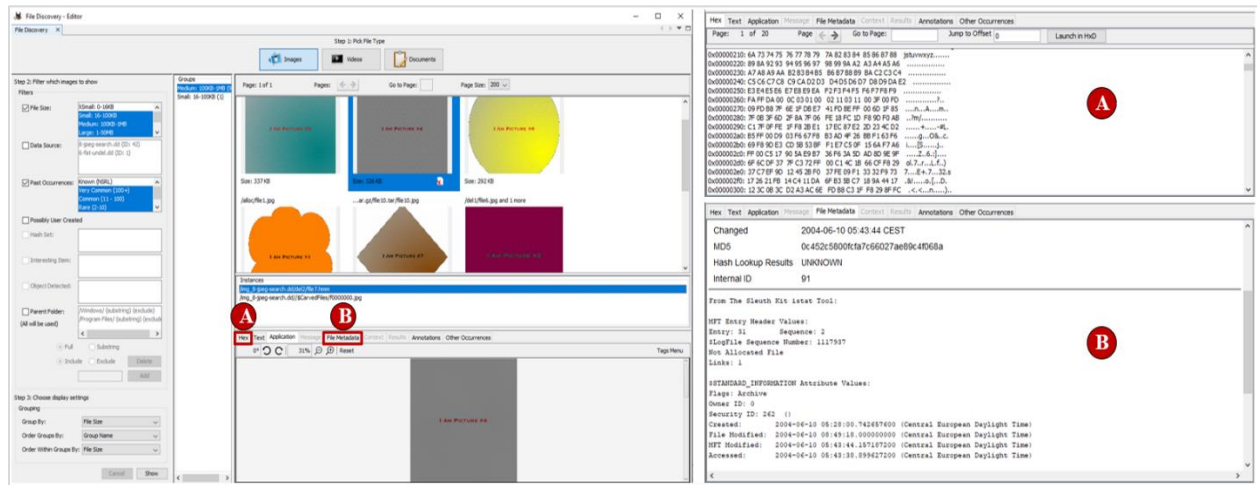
File Discovery - Editor

File Discovery

Step 1: Pick File Type

Images

Videos

Documents

Step 2: Filter which images to show

Filters

File Size:

XSmall: 0-16KB
Small: 16-100KB
Medium: 100KB-1MB
Large: 1-50MB

Data Source:

8-jpeg-search.dd (ID: 42)
6-fat-undel.dd (ID: 1)

Past Occurrences:

Known (NSRL)
Very Common (100+)
Common (11 - 100)
Rare (2-10)

Possibly User Created

Hash Set:

Interesting Item:

Object Detected:

Parent Folder:
(All will be used)

/Windows/ (substring) (exclude)
/Program Files/ (substring) (exclude)

Full
Substring
Include
Exclude
Delete
Add

Step 3: Choose display settings

Grouping

Group By: File Size

Order Groups By: Group Name

Order Within Groups By: File Size

Cancel
Show

Groups

Medium: 100KB-1MB (1)
Small: 16-100KB (1)

Page: 1 of 1

Pages:

Go to Page:

Page Size: 200

I AM PICTURE #4

I AM PICTURE #4

I AM PICTURE #8

Size: 337 KB

Size: 326 KB

Size: 292 KB

/alloc/file1.jpg

...ar.gz/file10.tar/file10.jpg

/del1/file6.jpg and 1 more

I AM PICTURE #1

I AM PICTURE #7

I AM PICTURE #5

Instances

/img_8-jpeg-search.dd/del2/file7.hmm
/img_8-jpeg-search.dd/$CarvedFiles/f0000000.jpg

A

B

Hex Text Application Message File Metadata Context Results Annotations Other Occurrences

Tags Menu

31%

Reset

I AM PICTURE #4

Hex Text Application Message File Metadata Context Results Annotations Other Occurrences

Page: 1 of 20 Page Go to Page: Jump to Offset 0 Launch in HxD

0x00000210: 6A 73 74 75 76 77 78 79 7A 82 83 84 85 86 87 88 jstuvwxyz........
0x00000220: 89 8A 92 93 94 95 96 97 98 99 9A A2 A3 A4 A5 A6 ................
0x00000230: A7 A8 A9 AA B2 B3 B4 B5 B6 B7 B8 B9 BA C2 C3 C4 ................
0x00000240: C5 C6 C7 C8 C9 CA D2 D3 D4 D5 D6 D7 D8 D9 DA E2 ................
0x00000250: E3 E4 E5 E6 E7 E8 E9 EA F2 F3 F4 F5 F6 F7 F8 F9 ................
0x00000260: FA FF DA 00 0C 03 01 00 02 11 03 11 00 3F 00 FD ............?..
0x00000270: 09 FD 88 7F 6E 3F DB E7 41 FD 8E FF 00 6D 1F 85 ....n?..A....m..
0x00000280: 7F 0B 3F 6D 2F 8A 7F 06 FE 18 FC 1D F8 9D F0 AB ..?m/...........
0x00000290: C1 7F 0F FE 1F F8 2B E1 17 EC 87 E2 2D 23 4C D2 ......+.....-#L.
0x000002a0: B5 FF 00 D9 03 F6 67 F8 B3 AD 4F 26 8B F1 63 F6 ......g...O&..c.
0x000002b0: 69 F8 9D E3 CD 5B 53 BF F1 E7 C5 0F 15 6A F7 A6 i....[S......j..
0x000002c0: FF 00 C5 17 90 5A E9 B7 36 F6 3A 5D 8D 9E 9F ....Z..6.:]....
0x000002d0: 6F 6C DF 37 7F C3 72 FF 00 C1 4C 1B 66 CF F8 29 ol.7..r...L.f..)
0x000002e0: 37 C7 EF 9D 12 45 2B F0 37 FE 09 F1 33 32 F9 73 7....E+.7...32.s
0x000002f0: 17 26 21 FB 14 C4 11 DA 6F B3 5B C7 18 9A 44 17 .&!.....o.[...D.
0x00000300: 12 3C 0B 3C D2 A3 AC 6E FD B8 C3 1F F8 29 8F FC .<.<...n.....)..

A

Hex Text Application Message File Metadata Context Results Annotations Other Occurrences

Changed 2004-06-10 05:43:44 CEST
MD5 0c452c5800fcfa7c66027ae89c4f068a
Hash Lookup Results UNKNOWN
Internal ID 91

From The Sleuth Kit istat Tool:

MFT Entry Header Values:
Entry: 31 Sequence: 2
$LogFile Sequence Number: 1117937
Not Allocated File
Links: 1

$STANDARD_INFORMATION Attribute Values:
Flags: Archive
Owner ID: 0
Security ID: 262 ()
Created: 2004-06-10 05:28:00.742657600 (Central European Daylight Time)
File Modified: 2004-06-10 05:45:18.000000000 (Central European Daylight Time)
MFT Modified: 2004-06-10 05:43:44.157187200 (Central European Daylight Time)
Accessed: 2004-06-10 05:43:30.899627200 (Central European Daylight Time)

B